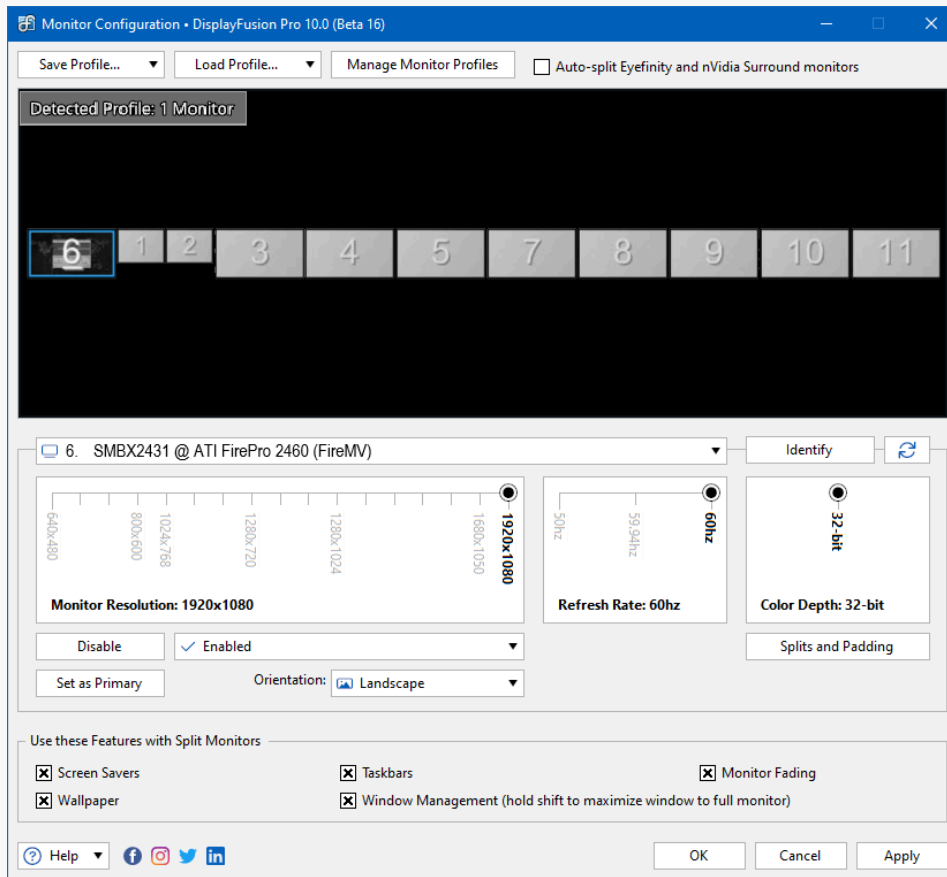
Monitor Configuration • DisplayFusion Pro 10.0 (Beta 16)

Save Profile... Load Profile... Manage Monitor Profiles Auto-split Eyefinity and nVidia Surround monitors

Detected Profile: 1 Monitor

6 1 2 3 4 5 7 8 9 10 11

6. SMBX2431 @ ATI FirePro 2460 (FireMV)

Identify

640x480 800x600 1024x768 1280x720 1280x1024 1680x1050 1920x1080

Monitor Resolution: 1920x1080

50hz 59.94hz 60hz

Refresh Rate: 60hz

32-bit

Color Depth: 32-bit

Disable Enabled Splits and Padding

Set as Primary Orientation: Landscape

Use these Features with Split Monitors

Screen Savers Taskbars Monitor Fading

Wallpaper Window Management (hold shift to maximize window to full monitor)

Help OK Cancel Apply